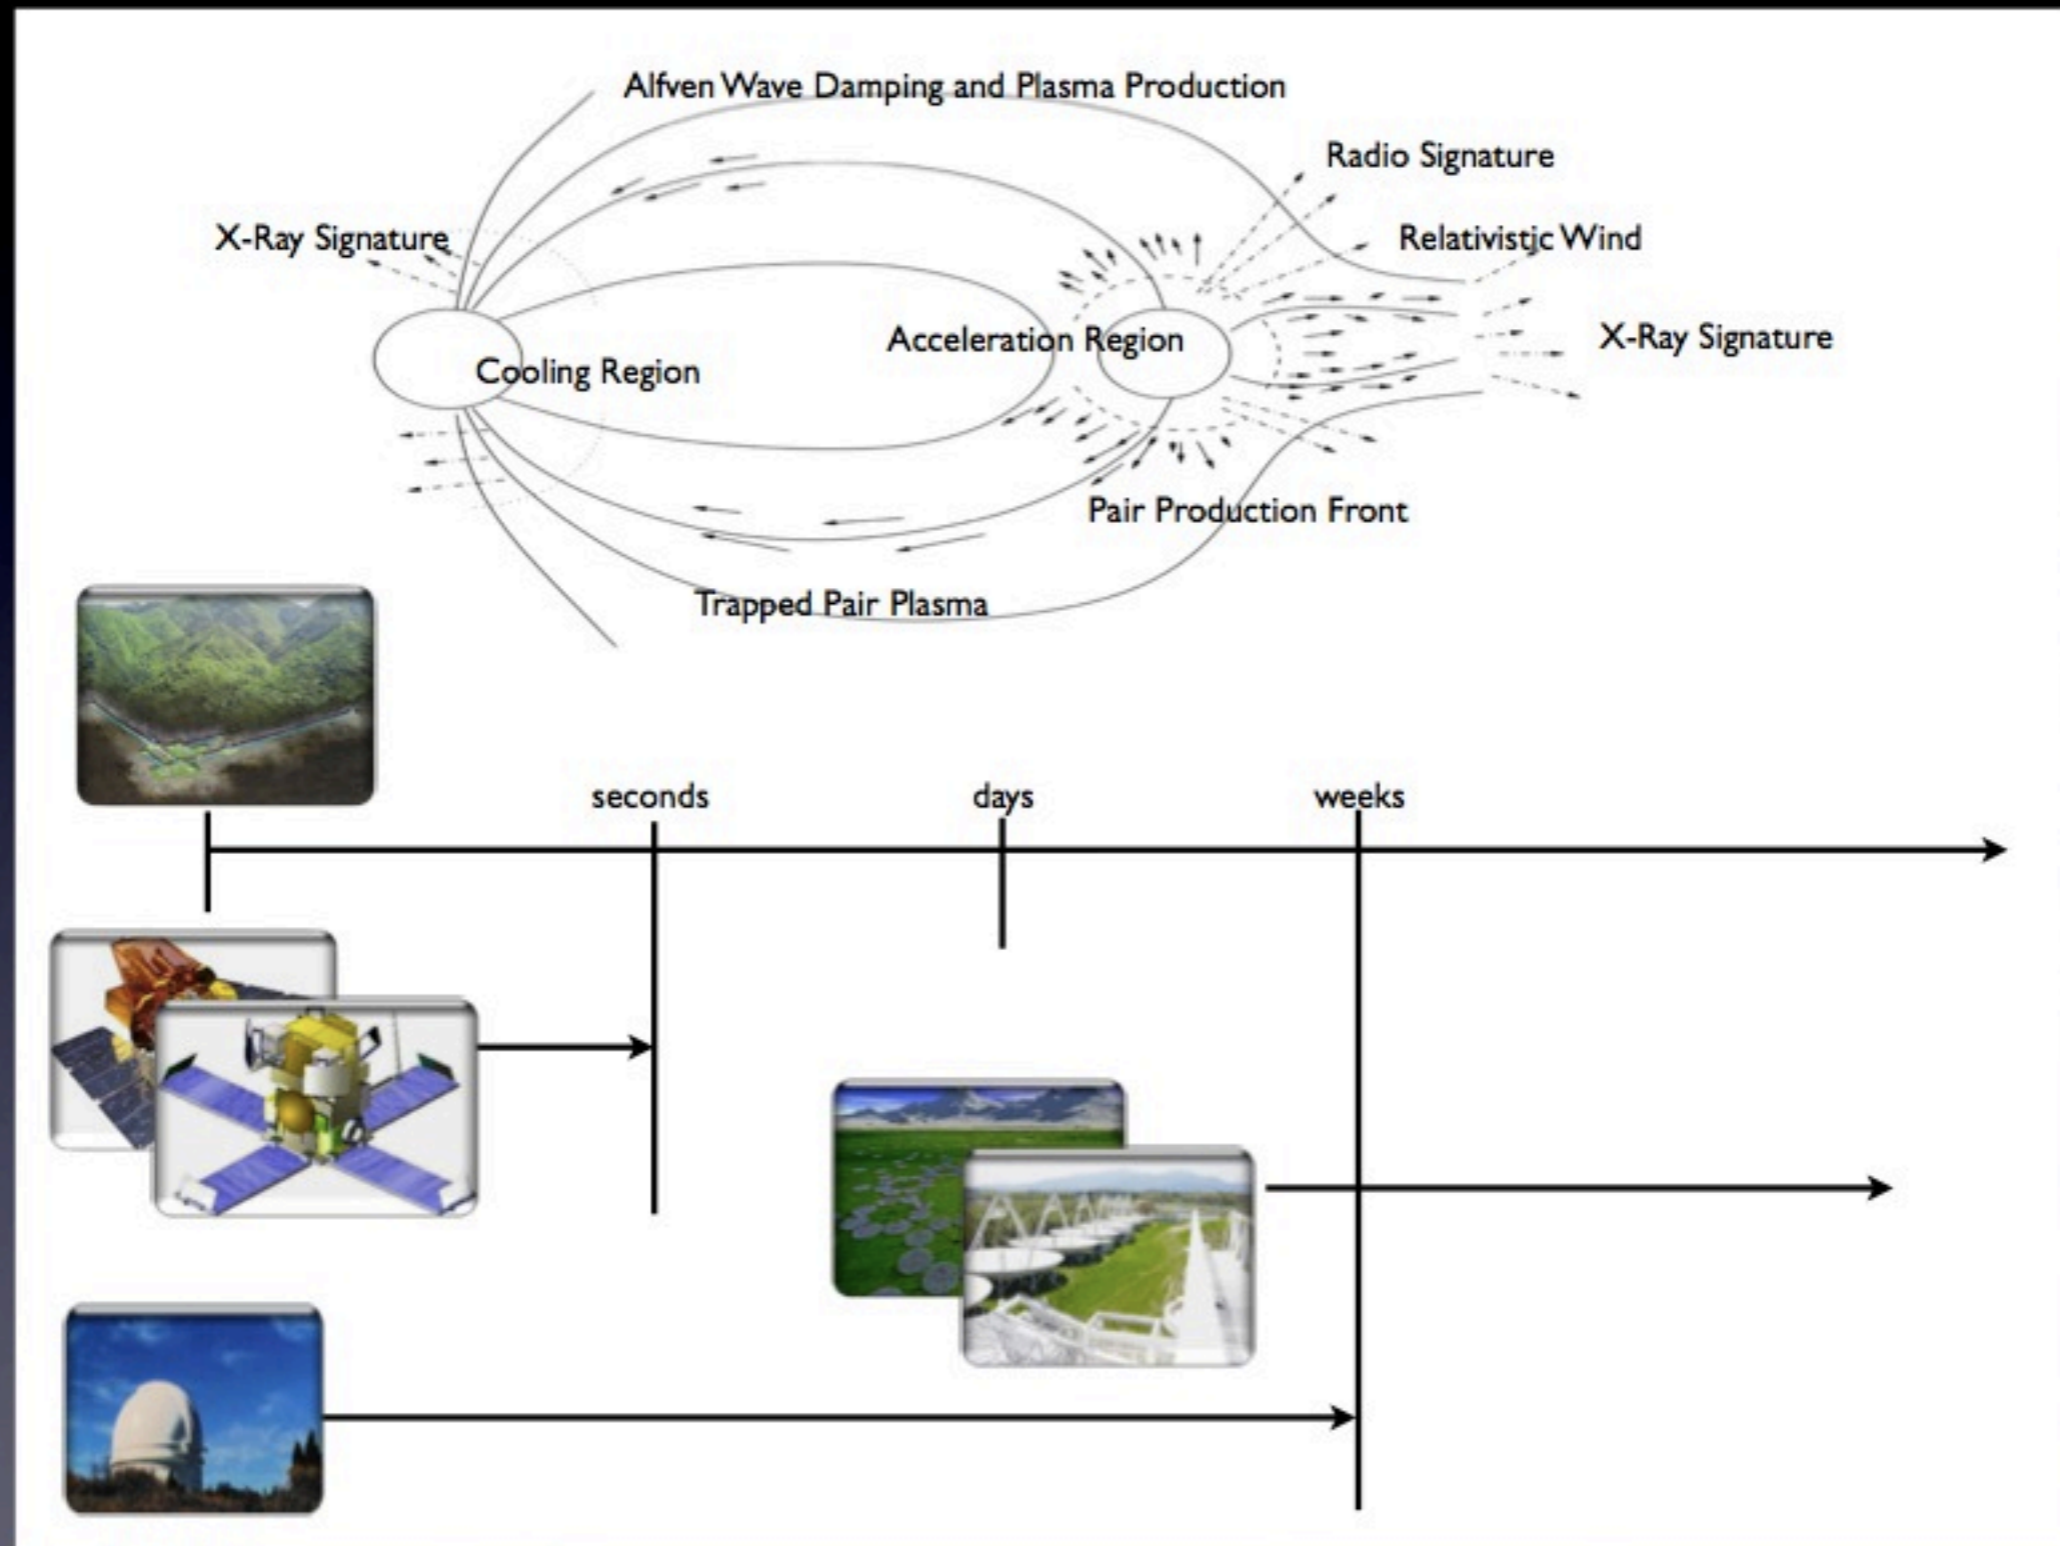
Alfven Wave Damping and Plasma Production

Radio Signature

X-Ray Signature

Relativistic Wind

Acceleration Region

X-Ray Signature

Cooling Region

Pair Production Front

Trapped Pair Plasma

seconds

days

weeks